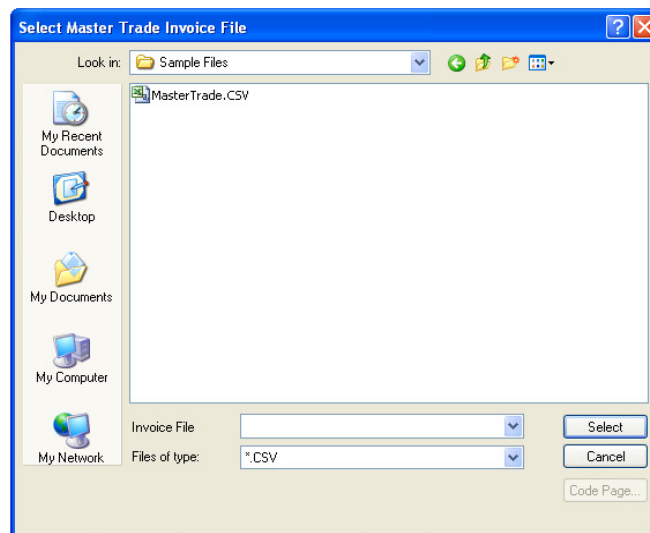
Select Master Trade Invoice File

Look in: Sample Files

MasterTrade.CSV

My Recent Documents

Desktop

My Documents

My Computer

My Network

Invoice File

Files of type: *.CSV

Select

Cancel

Code Page...